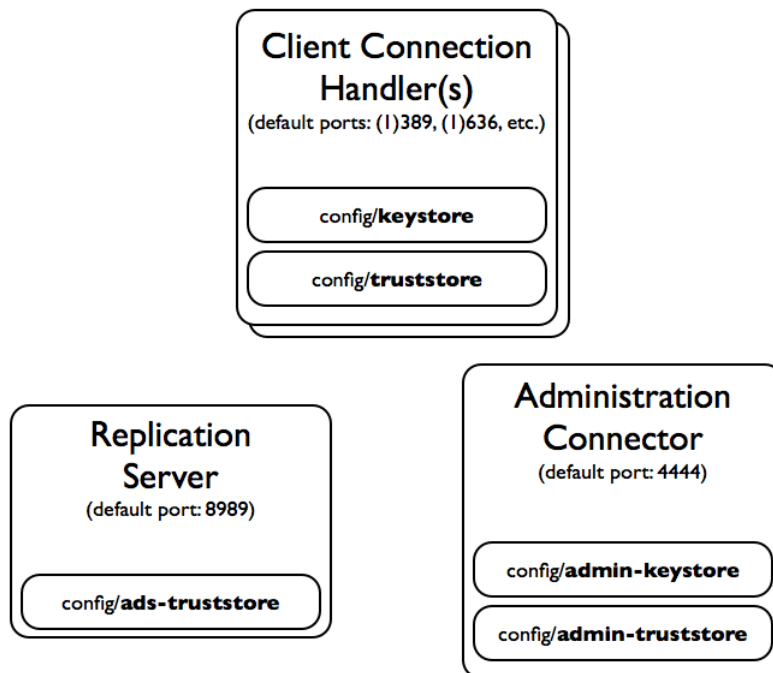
Client Connection Handler(s)
(default ports: (1)389, (1)636, etc.)

config/**keystore**

config/**truststore**

Replication Server
(default port: 8989)

config/**ads-truststore**

Administration Connector
(default port: 4444)

config/**admin-keystore**

config/**admin-truststore**